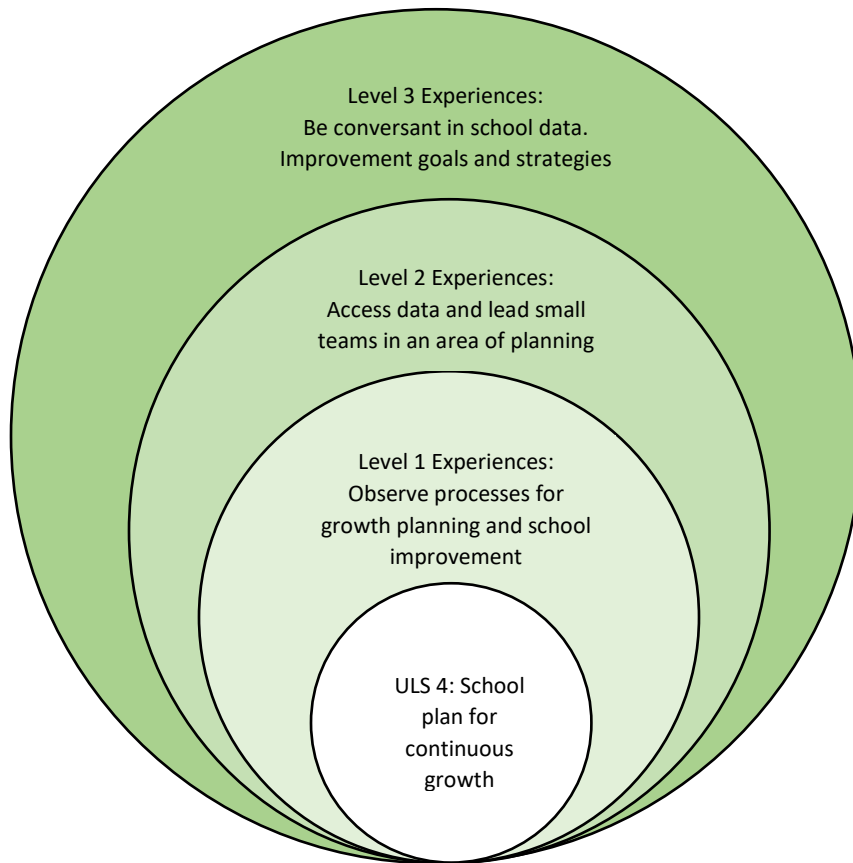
Level 3 Experiences:
Be conversant in school data.
Improvement goals and strategies

Level 2 Experiences:
Access data and lead small teams in an area of planning

Level 1 Experiences:
Observe processes for growth planning and school improvement

ULS 4: School plan for continuous growth